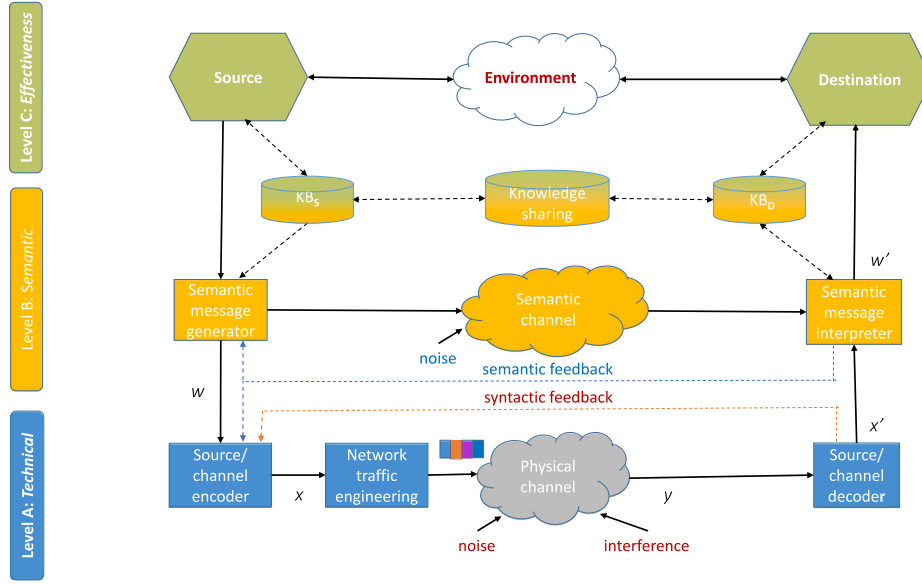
Level C: Effectiveness

Source

Environment

Destination

Level B: Semantic

$KB_S$

Knowledge sharing

$KB_D$

Semantic message generator

Semantic channel

Semantic message interpreter

$w'$

noise

semantic feedback

$w$

syntactic feedback

Level A: Technical

Source/ channel encoder

$x$

Network traffic engineering

Physical channel

$y$

Source/ channel decoder

$x'$

noise

interference